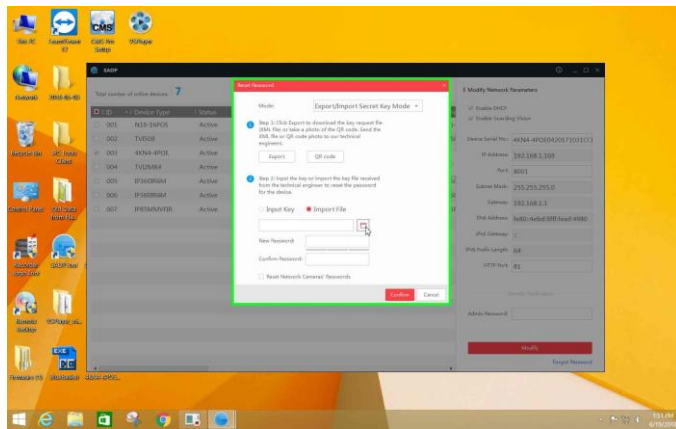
SADP

Total number of online devices: 7

| ID | Device Type | Status |
|---|---|---|
| 001 | N33-16POE | Active |
| 002 | TVD08 | Active |
| 003 | 4KN4-4POE | Active |
| 004 | TVI2M64 | Active |
| 005 | IP5608M4 | Active |
| 006 | IP5608M4 | Active |
| 007 | IPB5MVFIR | Active |

Reset Password

Mode: Export/Import Secret Key Mode

Step 1: Click Export to download the key request file (XML file or take a photo of the QR code. Send the XML file or QR code photo to our technical engineers.

Export QR code

Step 2: Input the key or import the key file received from the technical engineer to reset the password for the device.

Input Key Import File

New Password:

Confirm Password:

Reset Network Cameras' Passwords

Confirm Cancel

Modify Network Parameters

Enable DHCP

Enable Hik-Connect

Device Serial No.: 4KN4-4POE04205710013

IP Address: 192.168.1.103

Port: 8001

Subnet Mask: 255.255.255.0

Gateway: 192.168.1.1

IPv6 Address: fe80::4ebd:8fff:fead:4980

IPv6 Gateway: ::

IPv6 Prefix Length: 64

HTTP Port: 81

Security Verification

Admin Password:

Modify

Forgot Password

This PC

Control Panel

Recycle Bin

5:51 PM
6/15/2020